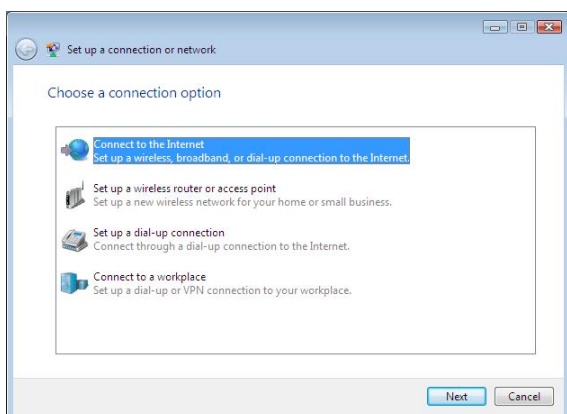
Set up a connection or network

Choose a connection option

Connect to the Internet
Set up a wireless, broadband, or dial-up connection to the Internet.

Set up a wireless router or access point
Set up a new wireless network for your home or small business.

Set up a dial-up connection
Connect through a dial-up connection to the Internet.

Connect to a workplace
Set up a dial-up or VPN connection to your workplace.

Next Cancel